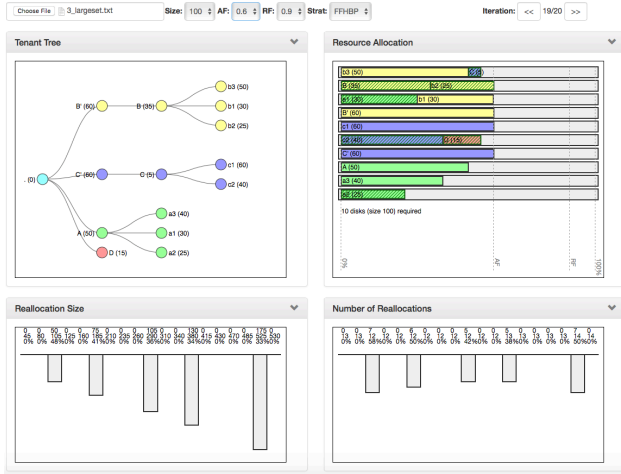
Choose File 3_largeset.txt Size: 100 AF: 0.6 RF: 0.9 Strat: FFHBP Iteration: << 19/20 >>

Tenant Tree

. (0)
B' (60)
B (35)
b3 (50)
b1 (30)
b2 (25)
C' (60)
C (5)
c1 (60)
c2 (40)
A (50)
a3 (40)
a1 (30)
a2 (25)
D (15)

Resource Allocation

b3 (50)
B (35) b2 (25)
a1 (30) b1 (30)
B' (60)
c1 (60)
c2 (40) D (15)
C' (60)
A (50)
a3 (40)
a2 (25)

10 disks (size 100) required

0%
AF
RF
100%

Reallocation Size

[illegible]

Number of Reallocations

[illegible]